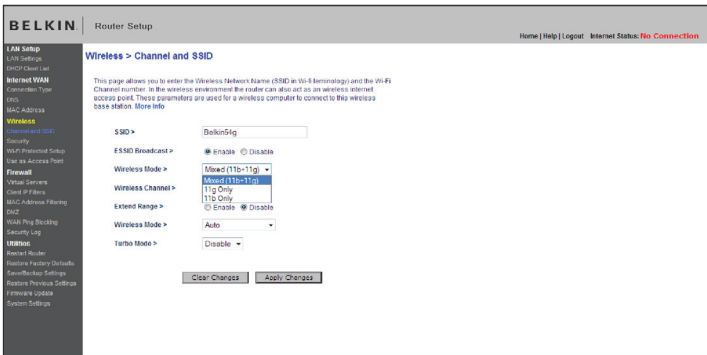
BELKIN | Router Setup

Home | Help | Logout Internet Status: No Connection

LAN Setup
LAN Settings
DHCP Client List
Internet WAN
Connection Type
DNS
MAC Address
Wireless
Channel and SSID
Security
Wi-Fi Protected Setup
Use as Access Point
Firewall
Virtual Servers
Client IP Filters
MAC Address Filtering
DMZ
WAN Ping Blocking
Security Log
Utilities
Restart Router
Restore Factory Defaults
Save/Backup Settings
Restore Previous Settings
Firmware Update
System Settings

Wireless > Channel and SSID

This page allows you to enter the Wireless Network Name (SSID in Wi-fi terminology) and the Wi-Fi Channel number. In the wireless environment the router can also act as an wireless internet access point. These parameters are used for a wireless computer to connect to this wireless base station. More Info

SSID > Belkin54g

ESSID Broadcast > Enable Disable

Wireless Mode > Mixed (11b+11g)
Mixed (11b+11g)
11g Only
11b Only

Wireless Channel >

Extend Range > Enable Disable

Wireless Mode > Auto

Turbo Mode > Disable

Clear Changes Apply Changes